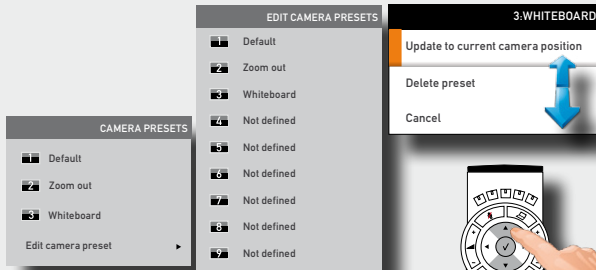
CAMERA PRESETS

1 Default

2 Zoom out

3 Whiteboard

Edit camera preset ►

EDIT CAMERA PRESETS

1 Default

2 Zoom out

3 Whiteboard

4 Not defined

5 Not defined

6 Not defined

7 Not defined

8 Not defined

9 Not defined

3:WHITEBOARD

Update to current camera position

Delete preset

Cancel